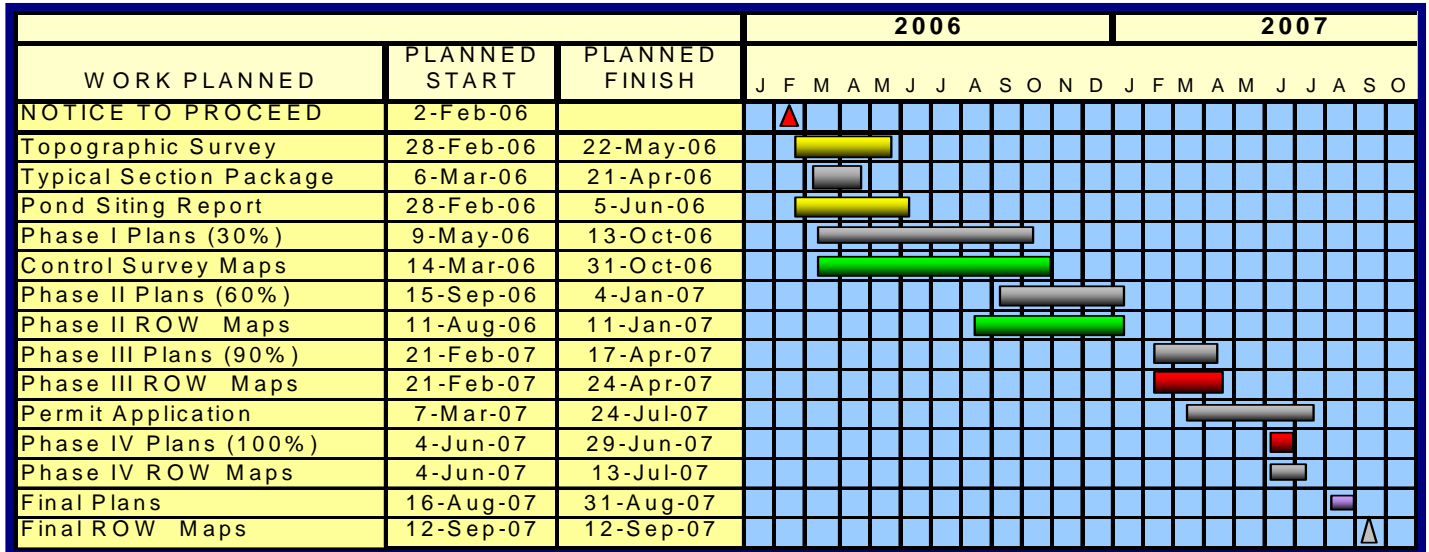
| WORK PLANNED | PLANNED START | PLANNED FINISH | 2006 J F M A M J J A S O N D | 2007 J F M A M J J A S O |
|---|---|---|---|---|
| NOTICE TO PROCEED | 2-Feb-06 | | | |
| Topographic Survey | 28-Feb-06 | 22-May-06 | | |
| Typical Section Package | 6-Mar-06 | 21-Apr-06 | | |
| Pond Siting Report | 28-Feb-06 | 5-Jun-06 | | |
| Phase I Plans (30%) | 9-May-06 | 13-Oct-06 | | |
| Control Survey Maps | 14-Mar-06 | 31-Oct-06 | | |
| Phase II Plans (60%) | 15-Sep-06 | 4-Jan-07 | | |
| Phase II ROW Maps | 11-Aug-06 | 11-Jan-07 | | |
| Phase III Plans (90%) | 21-Feb-07 | 17-Apr-07 | | |
| Phase III ROW Maps | 21-Feb-07 | 24-Apr-07 | | |
| Permit Application | 7-Mar-07 | 24-Jul-07 | | |
| Phase IV Plans (100%) | 4-Jun-07 | 29-Jun-07 | | |
| Phase IV ROW Maps | 4-Jun-07 | 13-Jul-07 | | |
| Final Plans | 16-Aug-07 | 31-Aug-07 | | |
| Final ROW Maps | 12-Sep-07 | 12-Sep-07 | | |